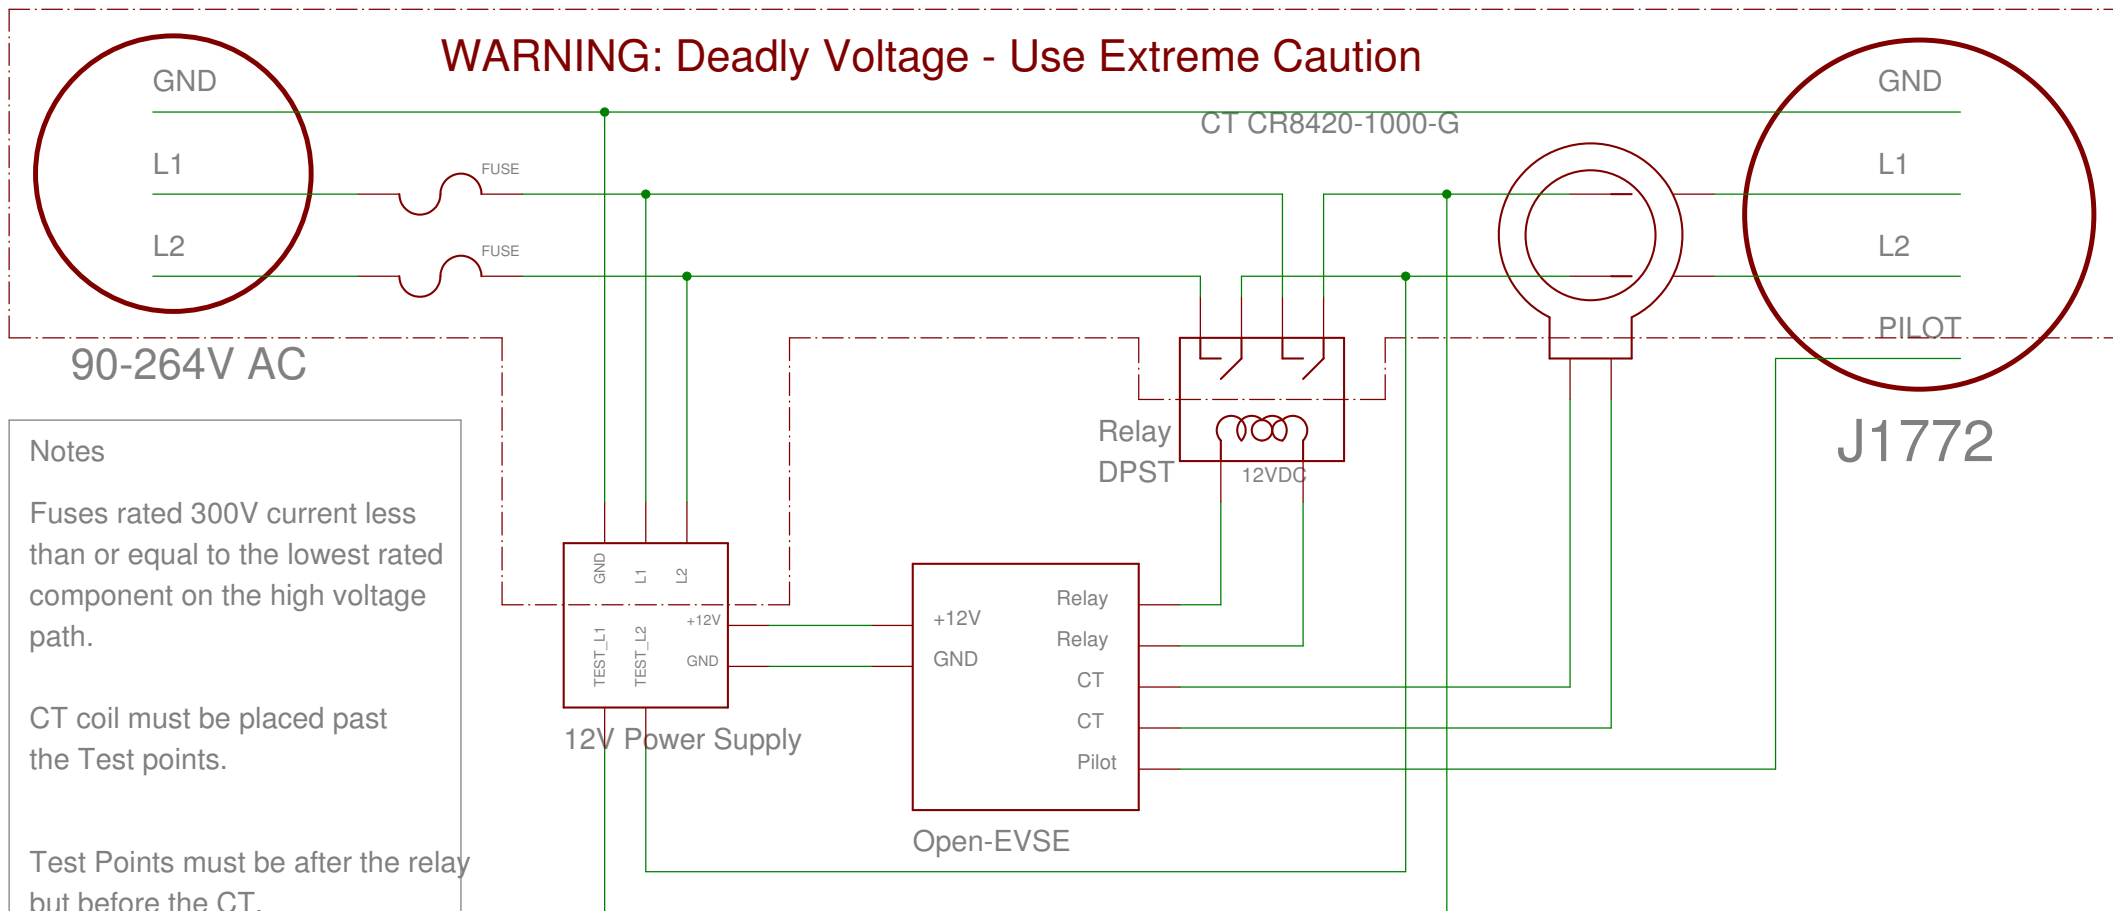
WARNING: Deadly Voltage - Use Extreme Caution

GND
L1
L2
FUSE
FUSE
90-264V AC

CT CR8420-1000-G

GND
L1
L2
PILOT
J1772

Relay
DPST
12VDC

Notes

Fuses rated 300V current less than or equal to the lowest rated component on the high voltage path.

CT coil must be placed past the Test points.

Test Points must be after the relay but before the CT.

GND
L1
L2
TEST_L1
TEST_L2
+12V
GND
12V Power Supply

+12V
GND
Relay
Relay
CT
CT
Pilot
Open-EVSE